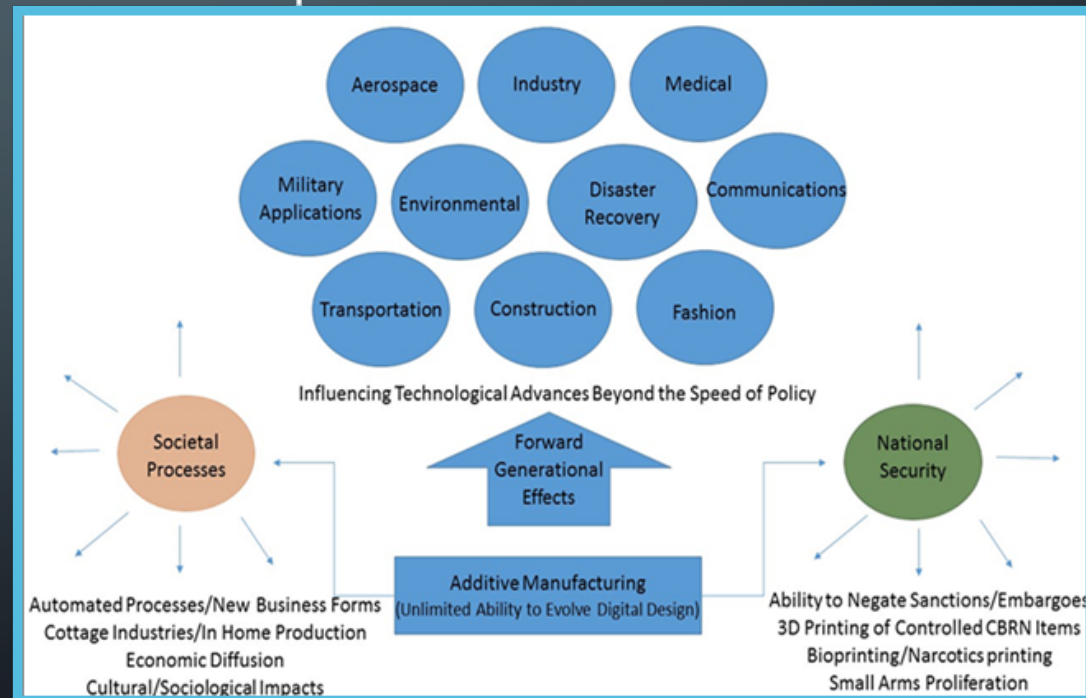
Aerospace
Industry
Medical
Military Applications
Environmental
Disaster Recovery
Communications
Transportation
Construction
Fashion

Influencing Technological Advances Beyond the Speed of Policy

Societal Processes

Forward Generational Effects

National Security

Additive Manufacturing
(Unlimited Ability to Evolve Digital Design)

Automated Processes/New Business Forms
Cottage Industries/In Home Production
Economic Diffusion
Cultural/Sociological Impacts

Ability to Negate Sanctions/Embargoes
3D Printing of Controlled CBRN Items
Bioprinting/Narcotics printing
Small Arms Proliferation